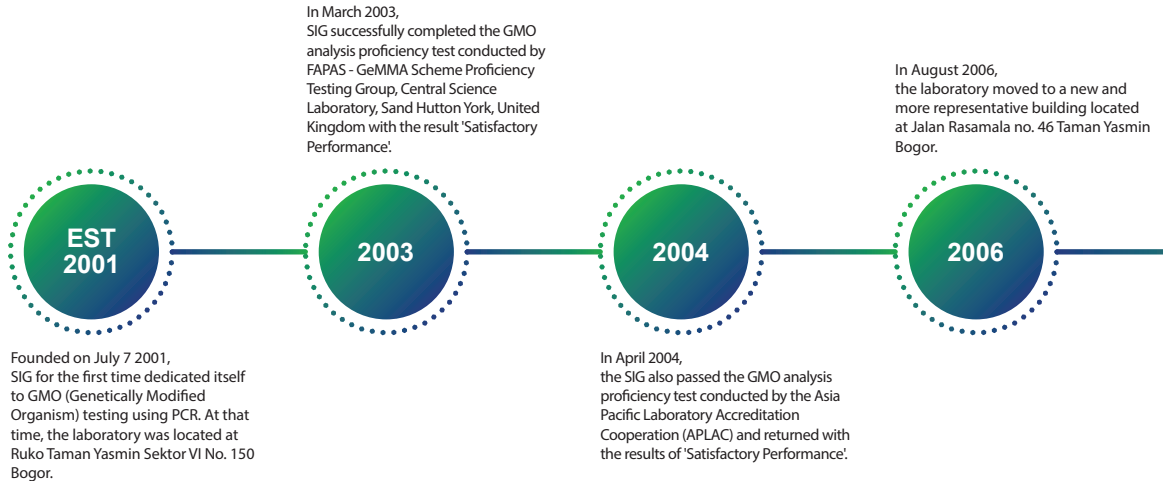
In March 2003,
SIG successfully completed the GMO analysis proficiency test conducted by FAPAS - GeMMA Scheme Proficiency Testing Group, Central Science Laboratory, Sand Hutton York, United Kingdom with the result 'Satisfactory Performance'.

In August 2006,
the laboratory moved to a new and more representative building located at Jalan Rasamala no. 46 Taman Yasmin Bogor.

EST 2001

2003

2004

2006

Founded on July 7 2001,
SIG for the first time dedicated itself to GMO (Genetically Modified Organism) testing using PCR. At that time, the laboratory was located at Ruko Taman Yasmin Sektor VI No. 150 Bogor.

In April 2004,
the SIG also passed the GMO analysis proficiency test conducted by the Asia Pacific Laboratory Accreditation Cooperation (APLAC) and returned with the results of 'Satisfactory Performance'.